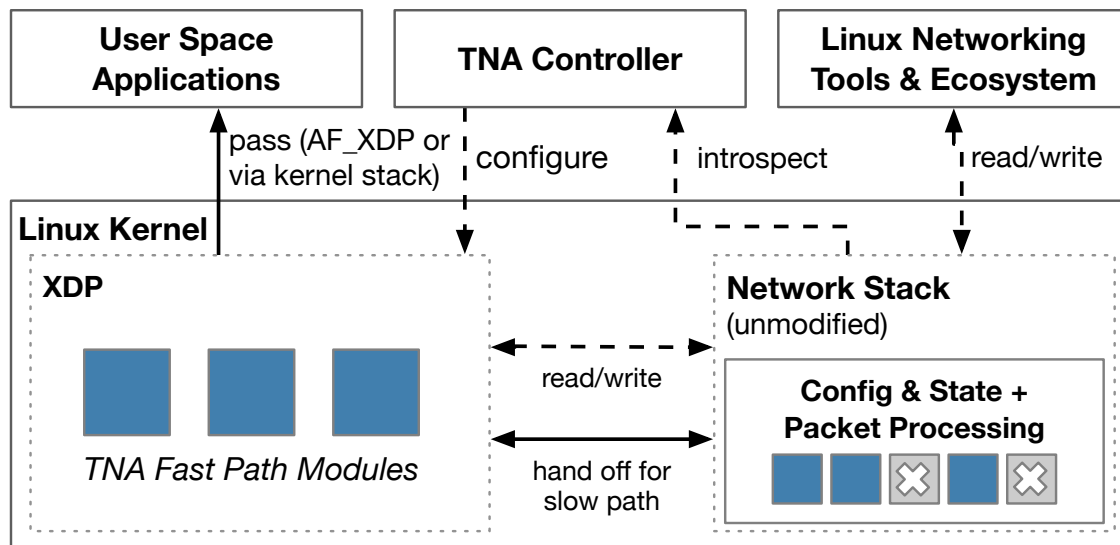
User Space Applications

TNA Controller

Linux Networking Tools & Ecosystem

pass (AF_XDP or via kernel stack)

configure

introspect

read/write

Linux Kernel

XDP

TNA Fast Path Modules

read/write

hand off for slow path

Network Stack (unmodified)

Config & State + Packet Processing